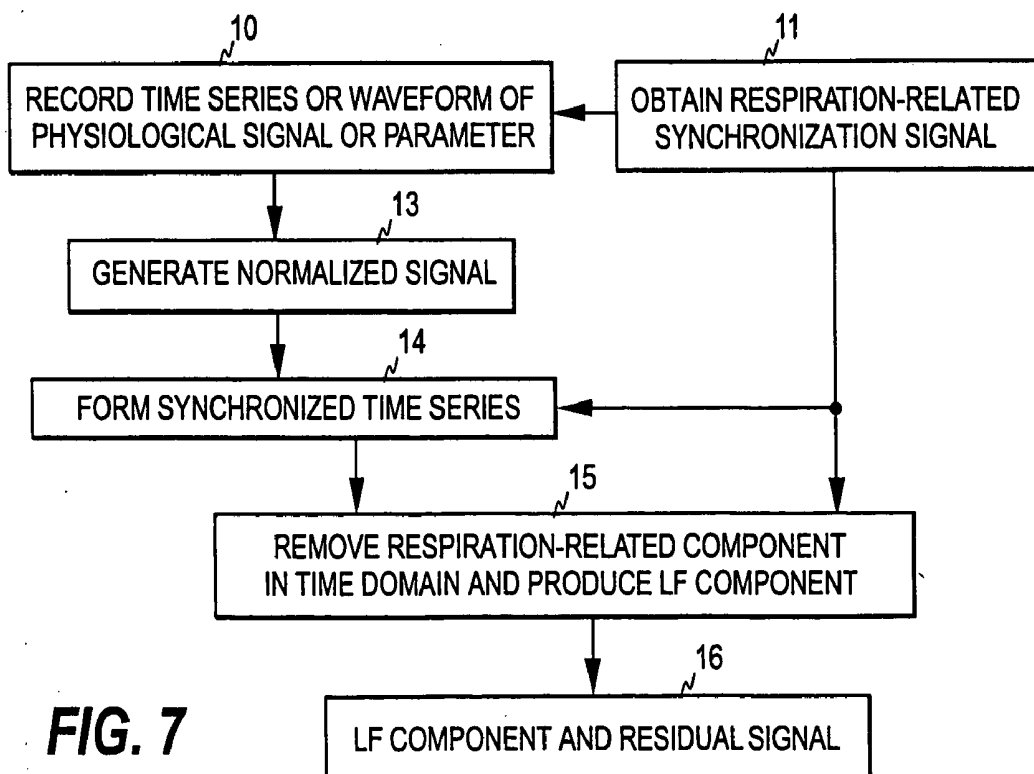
10
RECORD TIME SERIES OR WAVEFORM OF PHYSIOLOGICAL SIGNAL OR PARAMETER

11
OBTAIN RESPIRATION-RELATED SYNCHRONIZATION SIGNAL

13
GENERATE NORMALIZED SIGNAL

14
FORM SYNCHRONIZED TIME SERIES

15
REMOVE RESPIRATION-RELATED COMPONENT IN TIME DOMAIN AND PRODUCE LF COMPONENT

16
LF COMPONENT AND RESIDUAL SIGNAL

FIG. 7